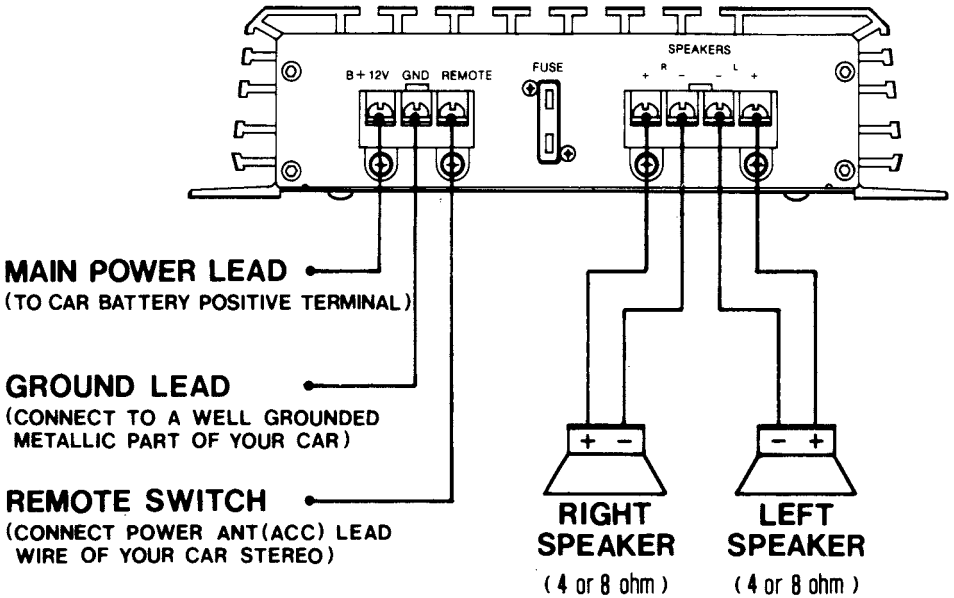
B + 12V GND REMOTE

FUSE

SPEAKERS

+ R − − L +

MAIN POWER LEAD
(TO CAR BATTERY POSITIVE TERMINAL)

GROUND LEAD
(CONNECT TO A WELL GROUNDED METALLIC PART OF YOUR CAR)

REMOTE SWITCH
(CONNECT POWER ANT(ACC) LEAD WIRE OF YOUR CAR STEREO)

+ −

− +

RIGHT SPEAKER
( 4 or 8 ohm )

LEFT SPEAKER
( 4 or 8 ohm )